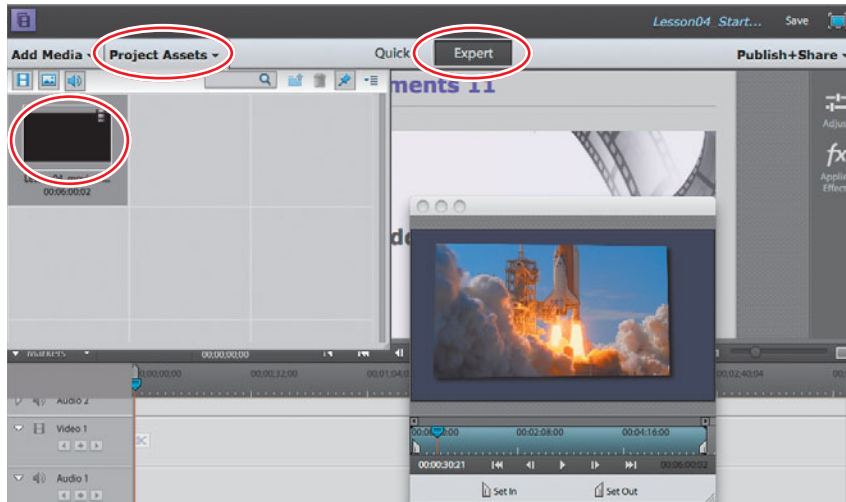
Lesson04_Start...

Save

Add Media

Project Assets

Quick

Expert

Publish+Share

ments 11

Adju

fx

Appl Effec

Les 04_mo

00;06;00;02

de

Markers

00;00;00;00

00;00;00;00

00;00;32;00

00;01;04;0

00;02;40;04

Audio 2

Video 1

Audio 1

00:00:00:00

00:02:08:00

00:04:16:00

00:00:30:21

00:06:00:02

Set In

Set Out